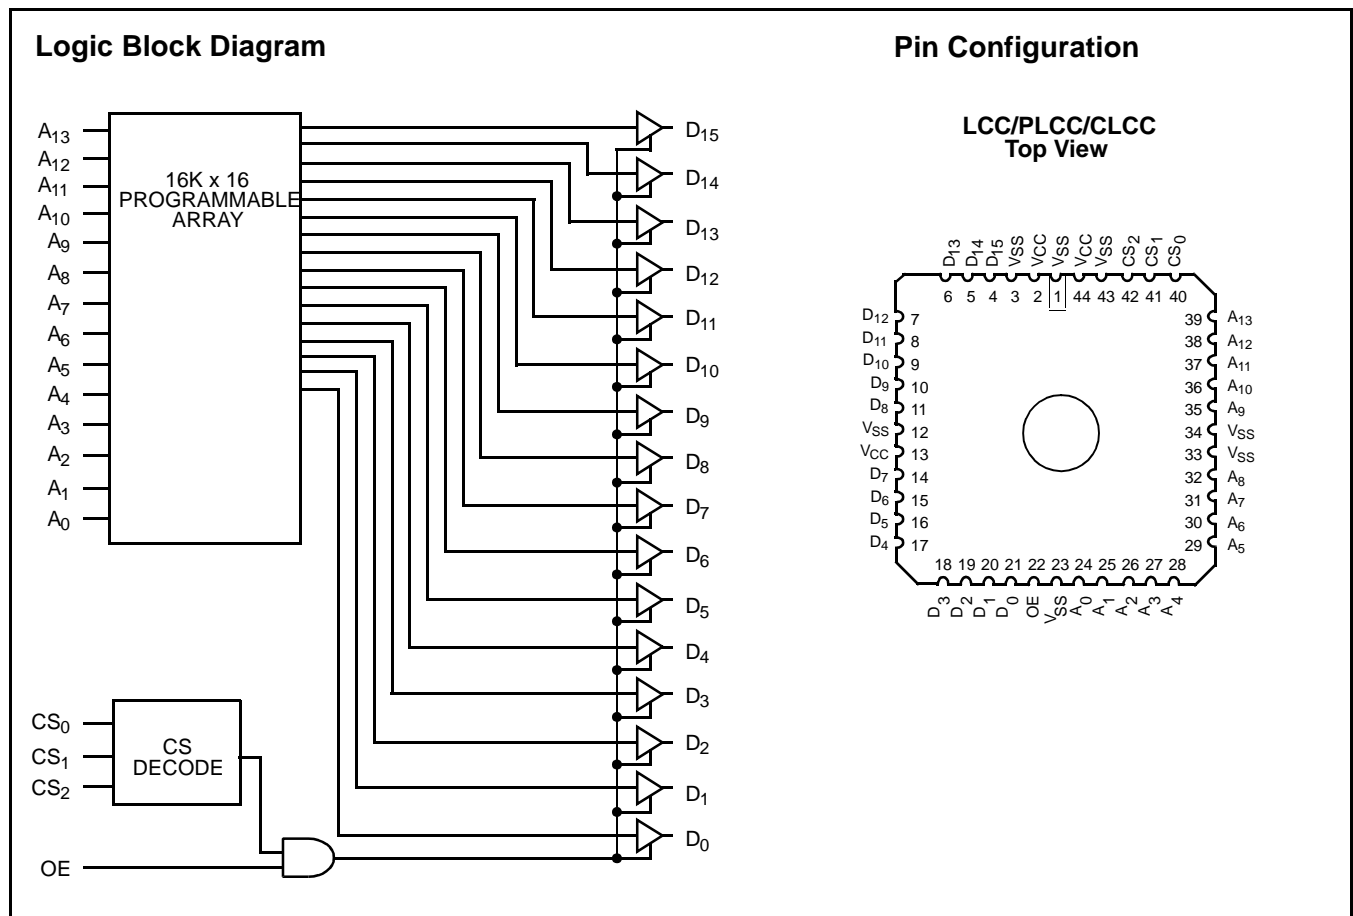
Logic Block Diagram

$A_{13}$
$A_{12}$
$A_{11}$
$A_{10}$
$A_9$
$A_8$
$A_7$
$A_6$
$A_5$
$A_4$
$A_3$
$A_2$
$A_1$
$A_0$

16K x 16 PROGRAMMABLE ARRAY

$D_{15}$
$D_{14}$
$D_{13}$
$D_{12}$
$D_{11}$
$D_{10}$
$D_9$
$D_8$
$D_7$
$D_6$
$D_5$
$D_4$
$D_3$
$D_2$
$D_1$
$D_0$

$CS_0$
$CS_1$
$CS_2$

CS DECODE

OE

Pin Configuration

LCC/PLCC/CLCC
Top View

$D_{13}$ $D_{14}$ $D_{15}$ $V_{SS}$ $V_{CC}$ $V_{SS}$ $V_{CC}$ $V_{SS}$ $CS_2$ $CS_1$ $CS_0$
6 5 4 3 2 1 44 43 42 41 40

$D_{12}$ 7
$D_{11}$ 8
$D_{10}$ 9
$D_9$ 10
$D_8$ 11
$V_{SS}$ 12
$V_{CC}$ 13
$D_7$ 14
$D_6$ 15
$D_5$ 16
$D_4$ 17

39 $A_{13}$
38 $A_{12}$
37 $A_{11}$
36 $A_{10}$
35 $A_9$
34 $V_{SS}$
33 $V_{SS}$
32 $A_8$
31 $A_7$
30 $A_6$
29 $A_5$

18 19 20 21 22 23 24 25 26 27 28
$D_3$ $D_2$ $D_1$ $D_0$ OE $V_{SS}$ $A_0$ $A_1$ $A_2$ $A_3$ $A_4$